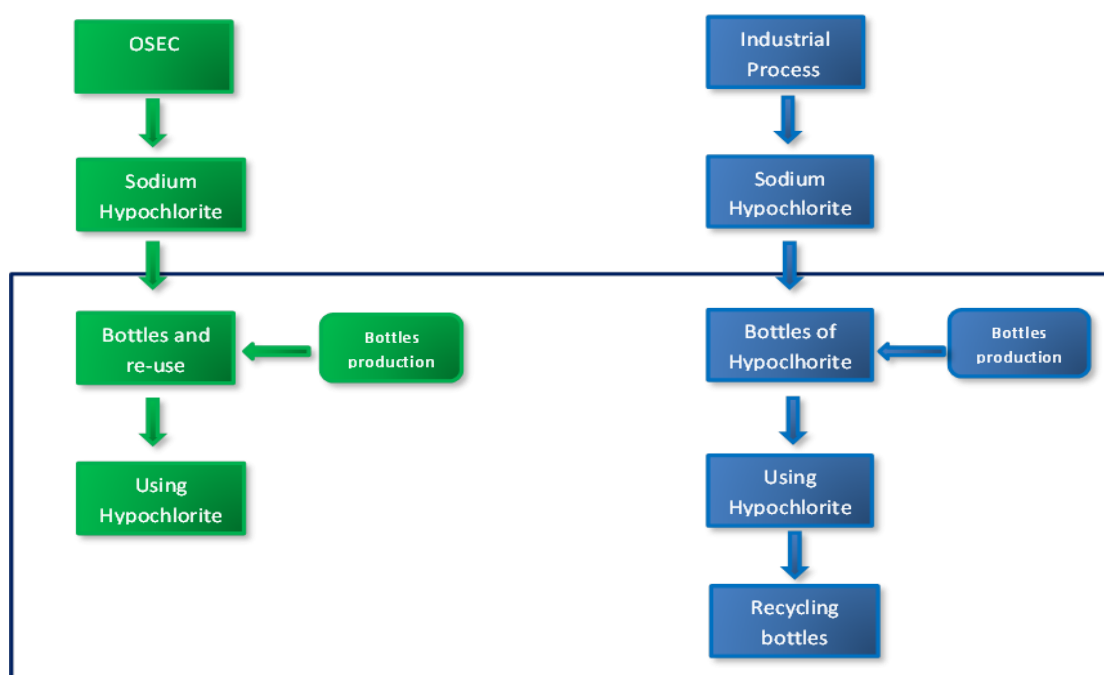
OSEC

Sodium Hypochlorite

Bottles and re-use

Bottles production

Using Hypochlorite

Industrial Process

Sodium Hypochlorite

Bottles of Hypoclhorite

Bottles production

Using Hypochlorite

Recycling bottles